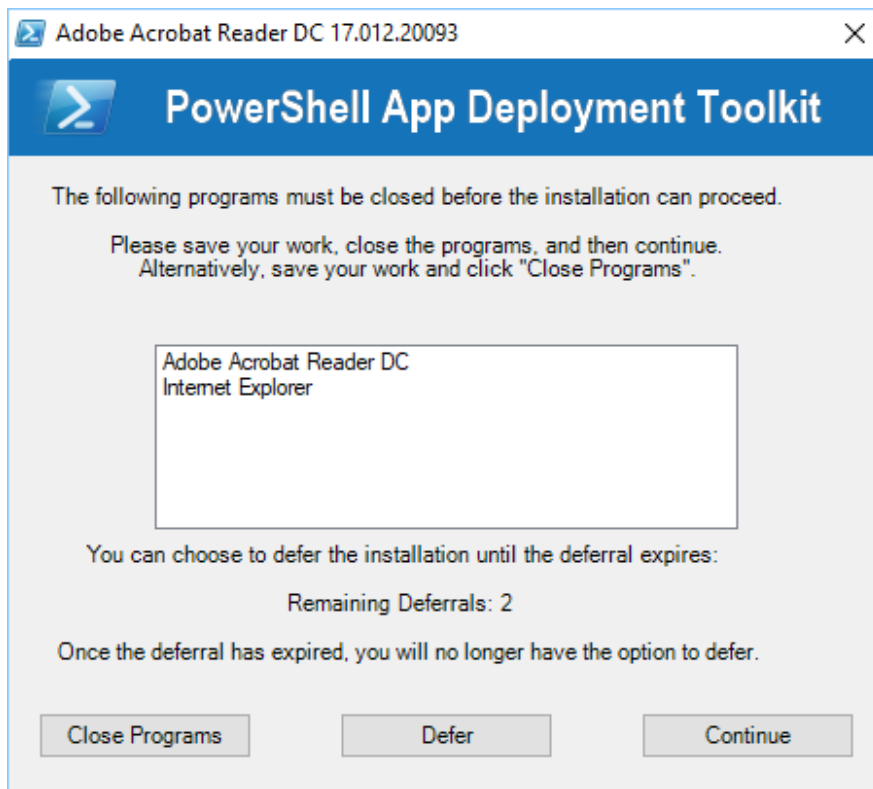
Adobe Acrobat Reader DC 17.012.20093

PowerShell App Deployment Toolkit

The following programs must be closed before the installation can proceed.

Please save your work, close the programs, and then continue. Alternatively, save your work and click "Close Programs".

Adobe Acrobat Reader DC
Internet Explorer

You can choose to defer the installation until the deferral expires:

Remaining Deferrals: 2

Once the deferral has expired, you will no longer have the option to defer.

Close Programs

Defer

Continue